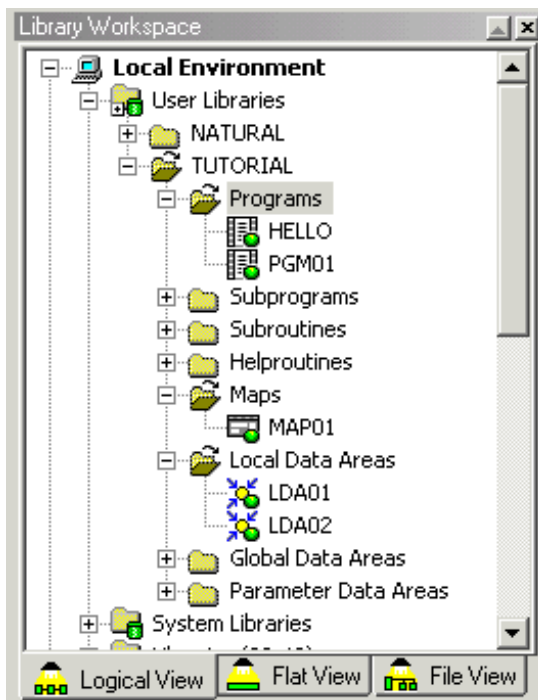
Library Workspace

Local Environment
User Libraries
NATURAL
TUTORIAL
Programs
HELLO
PGM01
Subprograms
Subroutines
Helproutines
Maps
MAP01
Local Data Areas
LDA01
LDA02
Global Data Areas
Parameter Data Areas
System Libraries
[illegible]

Logical View
Flat View
File View